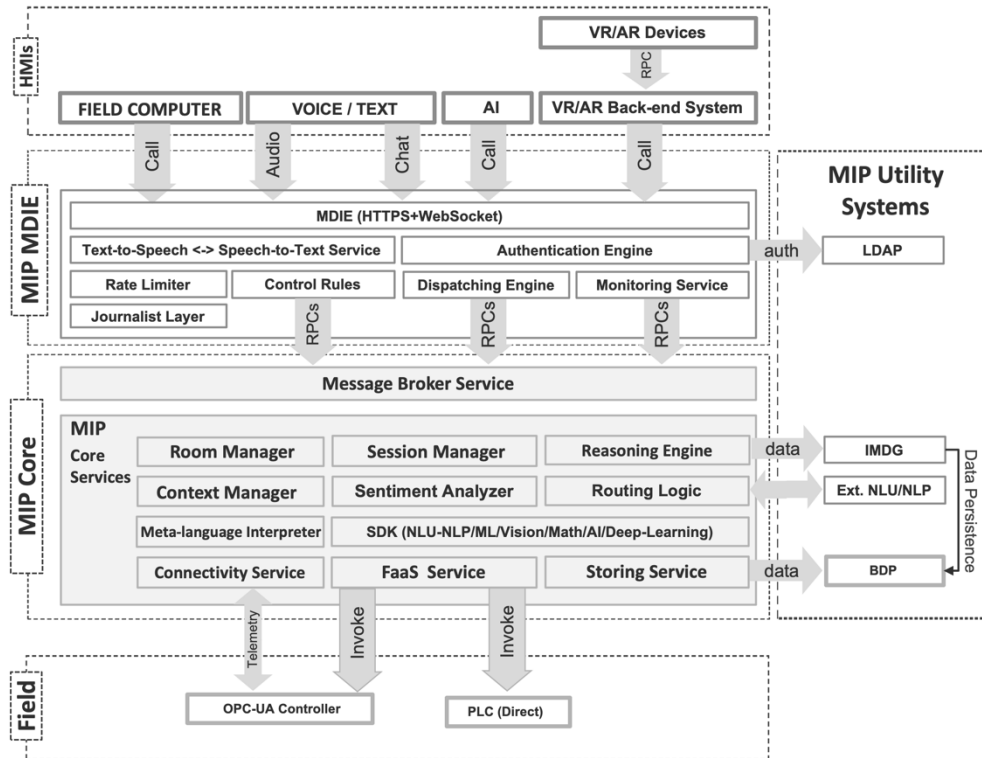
HMIs

VR/AR Devices

RPC

FIELD COMPUTER

VOICE / TEXT

AI

VR/AR Back-end System

Call

Audio

Chat

Call

Call

MIP MDIE

MIP Utility Systems

MDIE (HTTPS+WebSocket)

Text-to-Speech <-> Speech-to-Text Service

Authentication Engine

auth

LDAP

Rate Limiter

Control Rules

Dispatching Engine

Monitoring Service

Journalist Layer

RPCs

RPCs

RPCs

MIP Core

Message Broker Service

MIP Core Services

Room Manager

Session Manager

Reasoning Engine

data

IMDG

Data Persistence

Context Manager

Sentiment Analyzer

Routing Logic

Ext. NLU/NLP

Meta-language Interpreter

SDK (NLU-NLP/ML/Vision/Math/AI/Deep-Learning)

Connectivity Service

FaaS Service

Storing Service

data

BDP

Telemetry

Invoke

Invoke

Field

OPC-UA Controller

PLC (Direct)